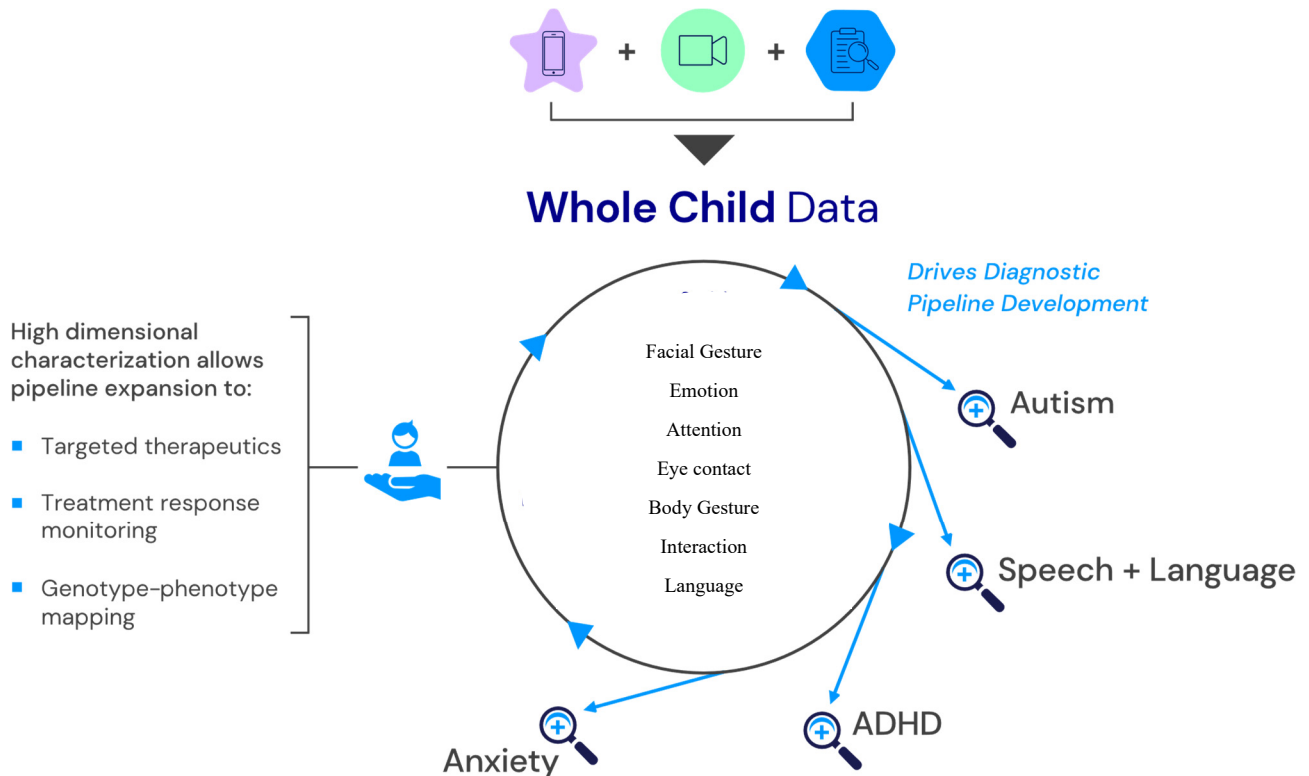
+ +

Whole Child Data

Drives Diagnostic Pipeline Development

High dimensional characterization allows pipeline expansion to:

- Targeted therapeutics
- Treatment response monitoring
- Genotype-phenotype mapping

Facial Gesture
Emotion
Attention
Eye contact
Body Gesture
Interaction
Language

Autism

Speech + Language

ADHD

Anxiety